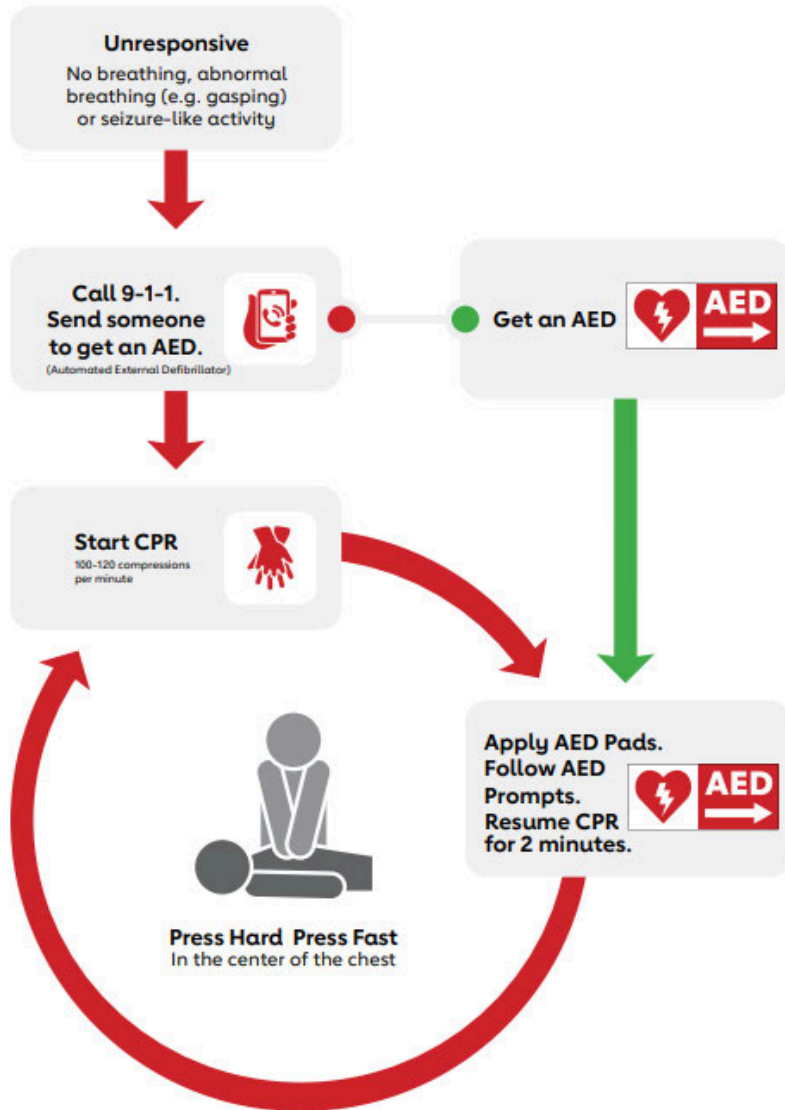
Unresponsive
No breathing, abnormal breathing (e.g. gasping) or seizure-like activity

Call 9-1-1.
Send someone to get an AED.
(Automated External Defibrillator)

Get an AED

AED

Start CPR
100-120 compressions per minute

Apply AED Pads.
Follow AED Prompts.
Resume CPR for 2 minutes.

AED

Press Hard Press Fast
In the center of the chest